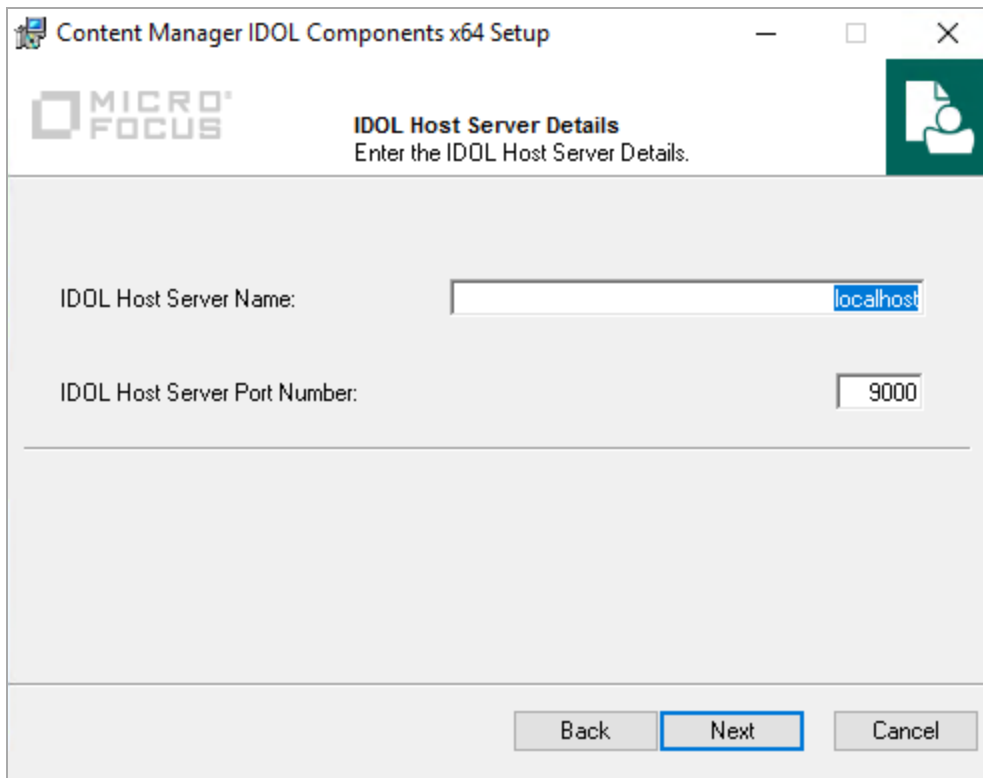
Content Manager IDOL Components x64 Setup

MICRO FOCUS

IDOL Host Server Details
Enter the IDOL Host Server Details.

IDOL Host Server Name: localhost

IDOL Host Server Port Number: 9000

Back Next Cancel